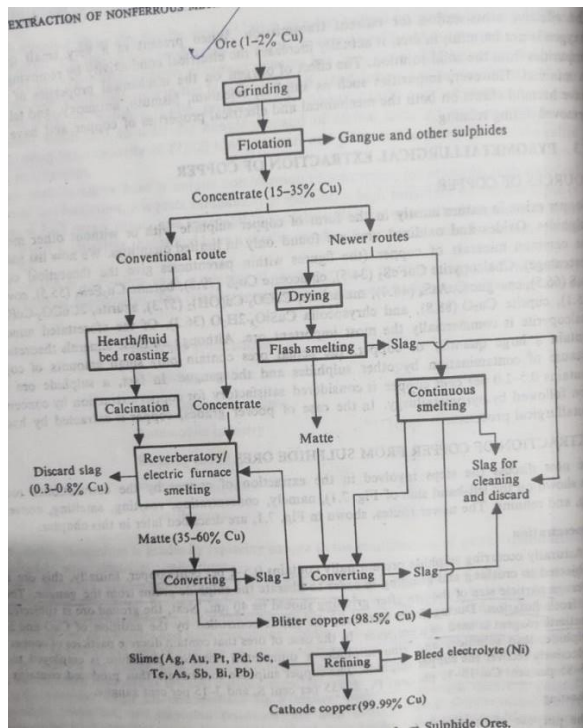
EXTRACTION OF NONFERROUS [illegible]

Ore (1–2% Cu)

Grinding

Flotation

Gangue and other sulphides

Concentrate (15–35% Cu)

Conventional route

Newer routes

Drying

Hearth/fluid bed roasting

Flash smelting

Slag

Continuous smelting

Calcination

Concentrate

Matte

Discard slag (0.3–0.8% Cu)

Reverberatory/ electric furnace smelting

Slag for cleaning and discard

Matte (35–60% Cu)

Converting

Slag

Converting

Slag

Blister copper (98.5% Cu)

Slime (Ag, Au, Pt, Pd, Se, Te, As, Sb, Bi, Pb)

Refining

Bleed electrolyte (Ni)

Cathode copper (99.99% Cu)

Sulphide Ores.